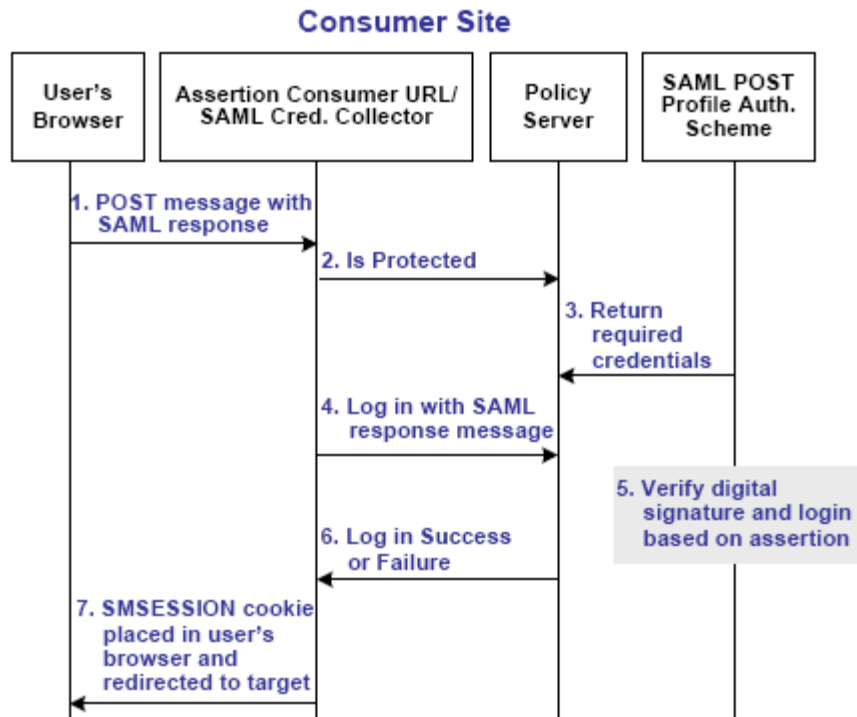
Consumer Site

User's Browser

Assertion Consumer URL/ SAML Cred. Collector

Policy Server

SAML POST Profile Auth. Scheme

1. POST message with SAML response

2. Is Protected

3. Return required credentials

4. Log in with SAML response message

5. Verify digital signature and login based on assertion

6. Log in Success or Failure

7. SMSESSION cookie placed in user's browser and redirected to target